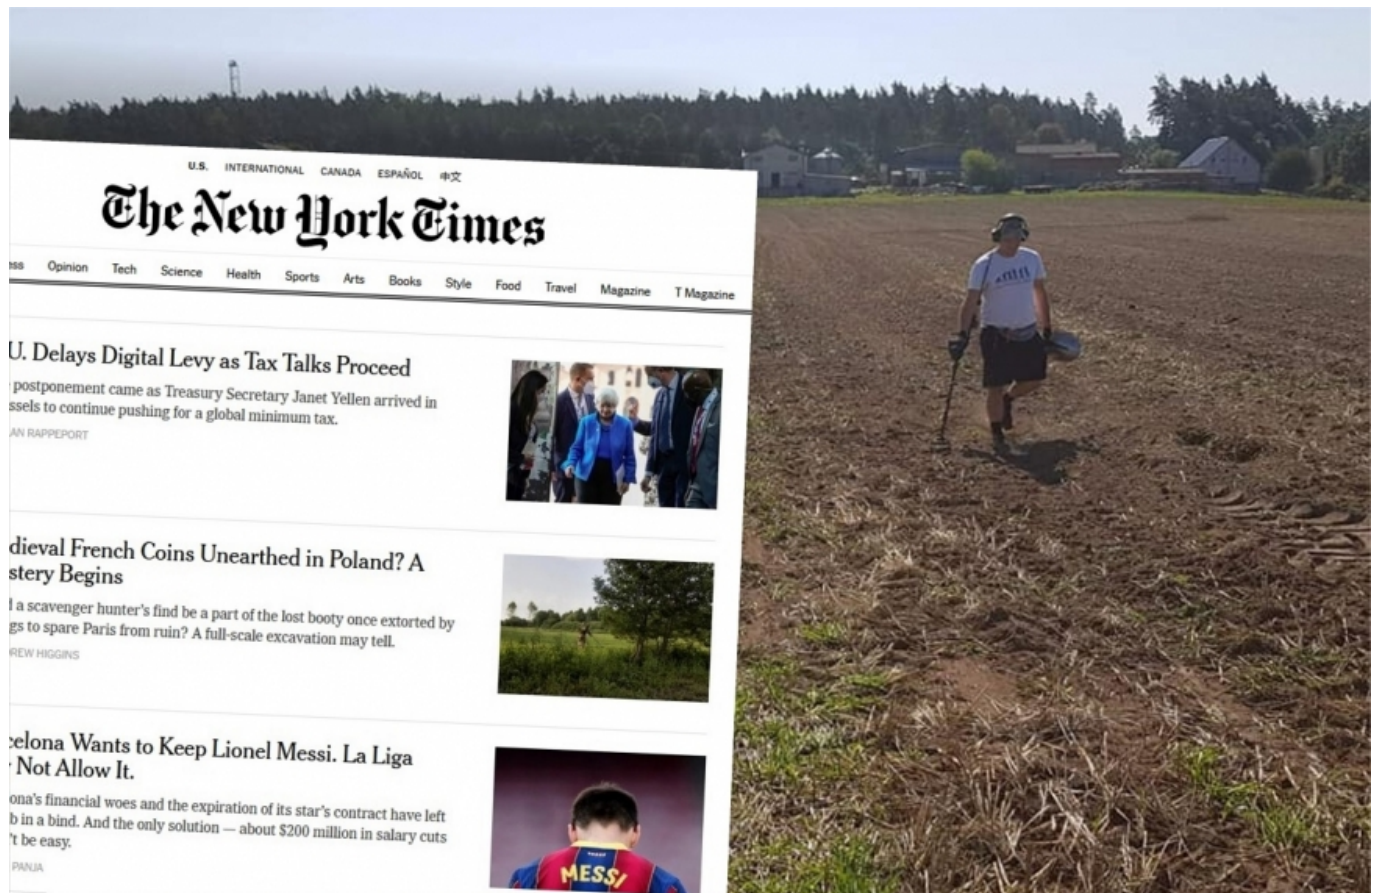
U.S. INTERNATIONAL CANADA ESPAÑOL 中文

The New York Times

ess Opinion Tech Science Health Sports Arts Books Style Food Travel Magazine T Magazine

U. Delays Digital Levy as Tax Talks Proceed

postponement came as Treasury Secretary Janet Yellen arrived in ssels to continue pushing for a global minimum tax.

AN RAPPEPORT

dieval French Coins Unearthed in Poland? A stery Begins

l a scavenger hunter's find be a part of the lost booty once extorted by gs to spare Paris from ruin? A full-scale excavation may tell.

REW HIGGINS

celona Wants to Keep Lionel Messi. La Liga Not Allow It.

ona's financial woes and the expiration of its star's contract have left b in a bind. And the only solution — about $200 million in salary cuts 't be easy.

PANJA

MESSI